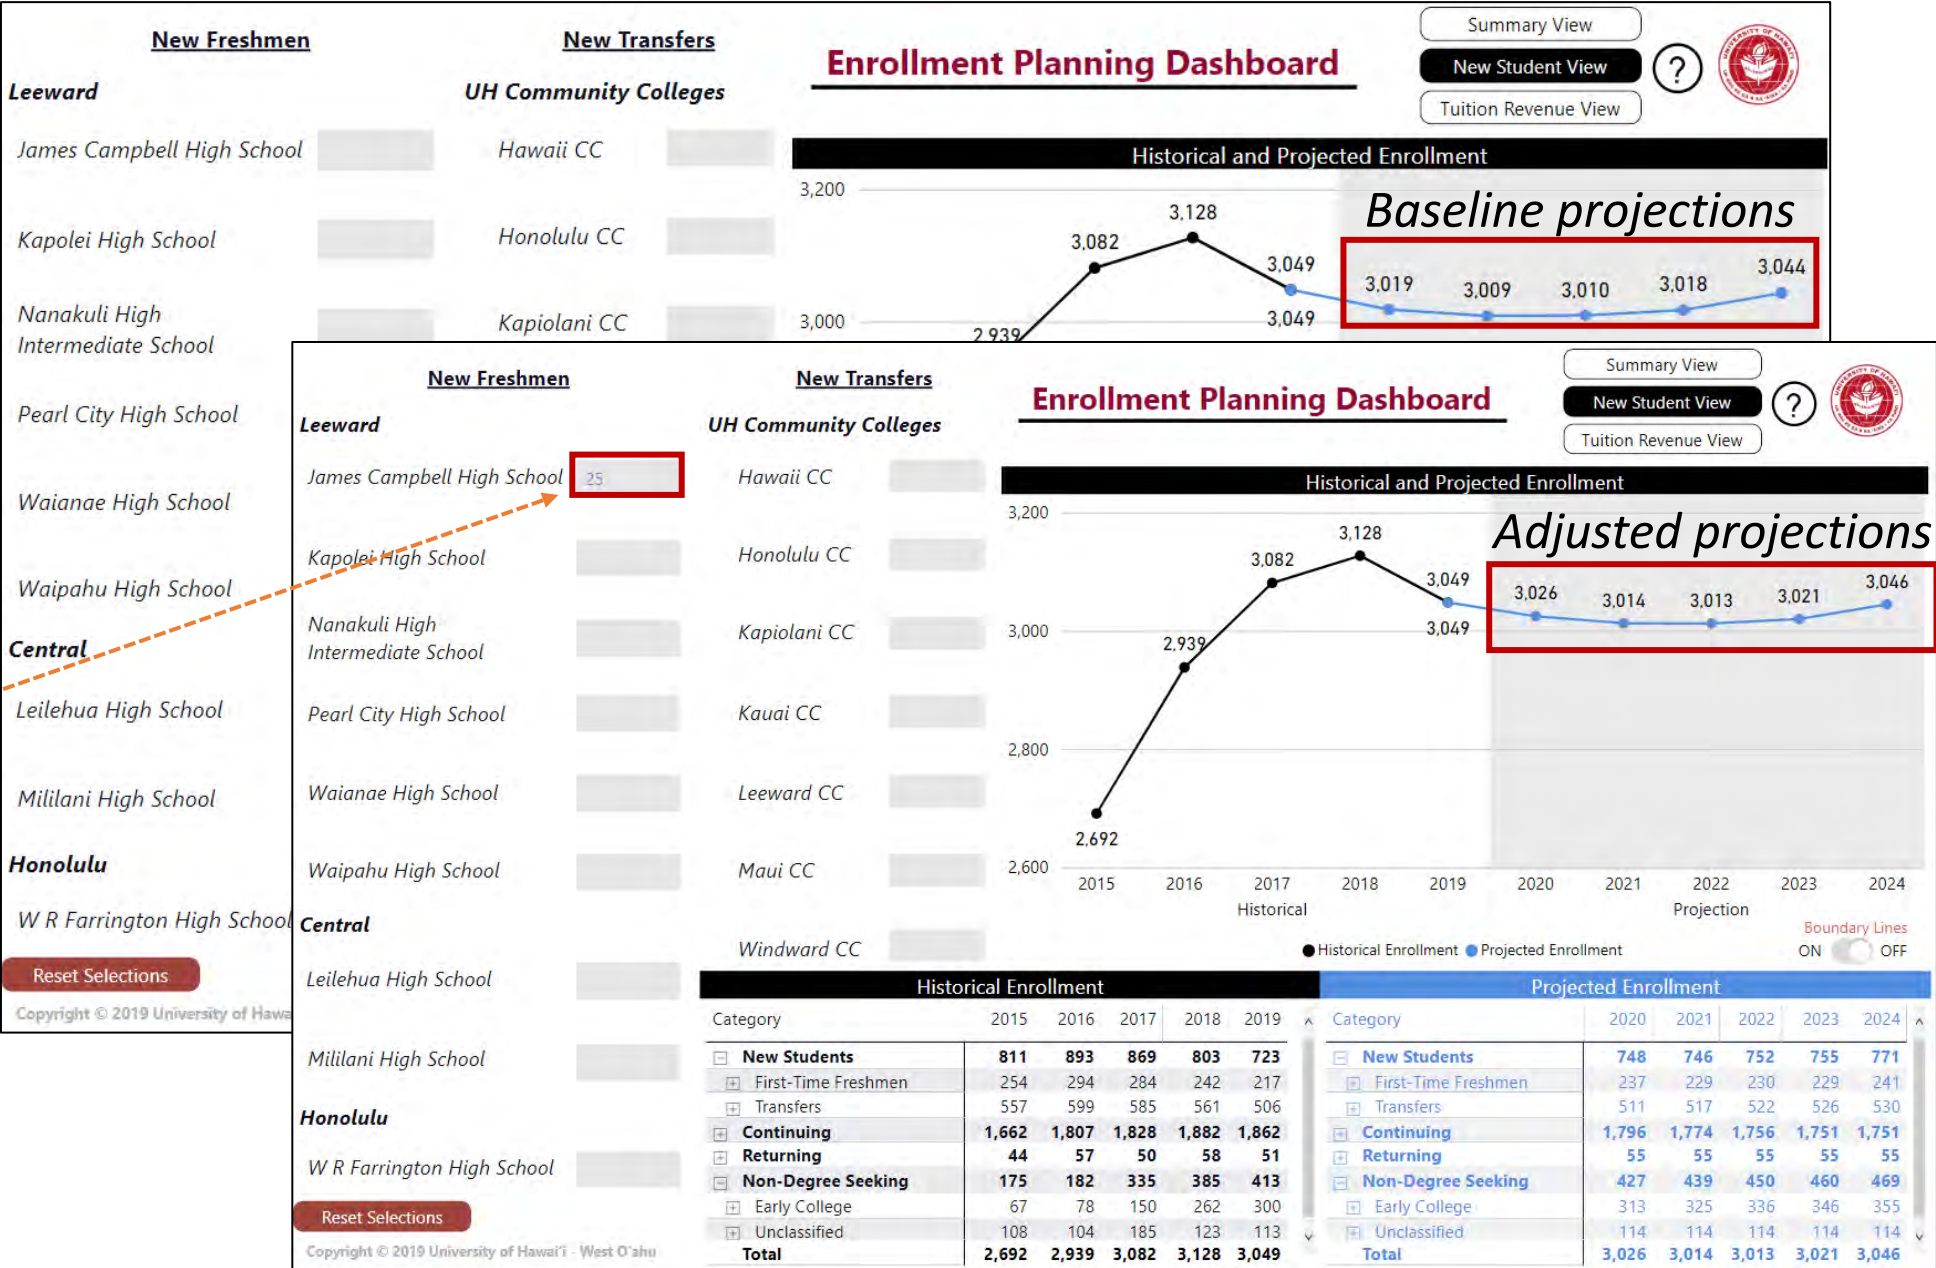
New Freshmen

New Transfers

Enrollment Planning Dashboard

Summary View
New Student View
Tuition Revenue View
?

Leeward
James Campbell High School
Kapolei High School
Nanakuli High Intermediate School
Pearl City High School
Waianae High School
Waipahu High School
Central
Leilehua High School
Mililani High School
Honolulu
W R Farrington High School
Reset Selections
Copyright © 2019 University of Hawa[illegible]

UH Community Colleges
Hawaii CC
Honolulu CC
Kapiolani CC

Historical and Projected Enrollment
3,200
3,000
2,939
3,082
3,128
3,049
3,049
Baseline projections
3,019 3,009 3,010 3,018 3,044

New Freshmen

New Transfers

Enrollment Planning Dashboard

Summary View
New Student View
Tuition Revenue View
?

Leeward
James Campbell High School 25
Kapolei High School
Nanakuli High Intermediate School
Pearl City High School
Waianae High School
Waipahu High School
Central
Leilehua High School
Mililani High School
Honolulu
W R Farrington High School
Reset Selections
Copyright © 2019 University of Hawai'i - West O'ahu

UH Community Colleges
Hawaii CC
Honolulu CC
Kapiolani CC
Kauai CC
Leeward CC
Maui CC
Windward CC

Historical and Projected Enrollment
Adjusted projections
3,200
3,000
2,800
2,600
2,692
2,939
3,082
3,128
3,049
3,049
3,026 3,014 3,013 3,021 3,046
2015 2016 2017 2018 2019 2020 2021 2022 2023 2024
Historical
Projection
Boundary Lines
ON OFF
● Historical Enrollment ● Projected Enrollment

Historical Enrollment

| Category | 2015 | 2016 | 2017 | 2018 | 2019 |
|---|---|---|---|---|---|
| New Students | 811 | 893 | 869 | 803 | 723 |
| First-Time Freshmen | 254 | 294 | 284 | 242 | 217 |
| Transfers | 557 | 599 | 585 | 561 | 506 |
| Continuing | 1,662 | 1,807 | 1,828 | 1,882 | 1,862 |
| Returning | 44 | 57 | 50 | 58 | 51 |
| Non-Degree Seeking | 175 | 182 | 335 | 385 | 413 |
| Early College | 67 | 78 | 150 | 262 | 300 |
| Unclassified | 108 | 104 | 185 | 123 | 113 |
| Total | 2,692 | 2,939 | 3,082 | 3,128 | 3,049 |

Projected Enrollment

| Category | 2020 | 2021 | 2022 | 2023 | 2024 |
|---|---|---|---|---|---|
| New Students | 748 | 746 | 752 | 755 | 771 |
| First-Time Freshmen | 237 | 229 | 230 | 229 | 241 |
| Transfers | 511 | 517 | 522 | 526 | 530 |
| Continuing | 1,796 | 1,774 | 1,756 | 1,751 | 1,751 |
| Returning | 55 | 55 | 55 | 55 | 55 |
| Non-Degree Seeking | 427 | 439 | 450 | 460 | 469 |
| Early College | 313 | 325 | 336 | 346 | 355 |
| Unclassified | 114 | 114 | 114 | 114 | 114 |
| Total | 3,026 | 3,014 | 3,013 | 3,021 | 3,046 |